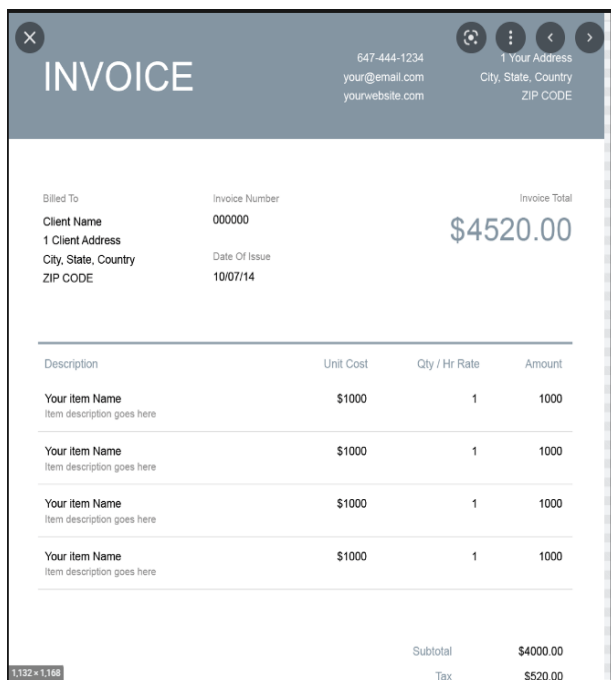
INVOICE

647-444-1234
your@email.com
yourwebsite.com

1 Your Address
City, State, Country
ZIP CODE

Billed To
Client Name
1 Client Address
City, State, Country
ZIP CODE

Invoice Number
000000

Date Of Issue
10/07/14

Invoice Total
$4520.00

| Description | Unit Cost | Qty / Hr Rate | Amount |
|---|---|---|---|
| Your item Name Item description goes here | $1000 | 1 | 1000 |
| Your item Name Item description goes here | $1000 | 1 | 1000 |
| Your item Name Item description goes here | $1000 | 1 | 1000 |
| Your item Name Item description goes here | $1000 | 1 | 1000 |

Subtotal $4000.00
Tax $520.00

1,132 × 1,168